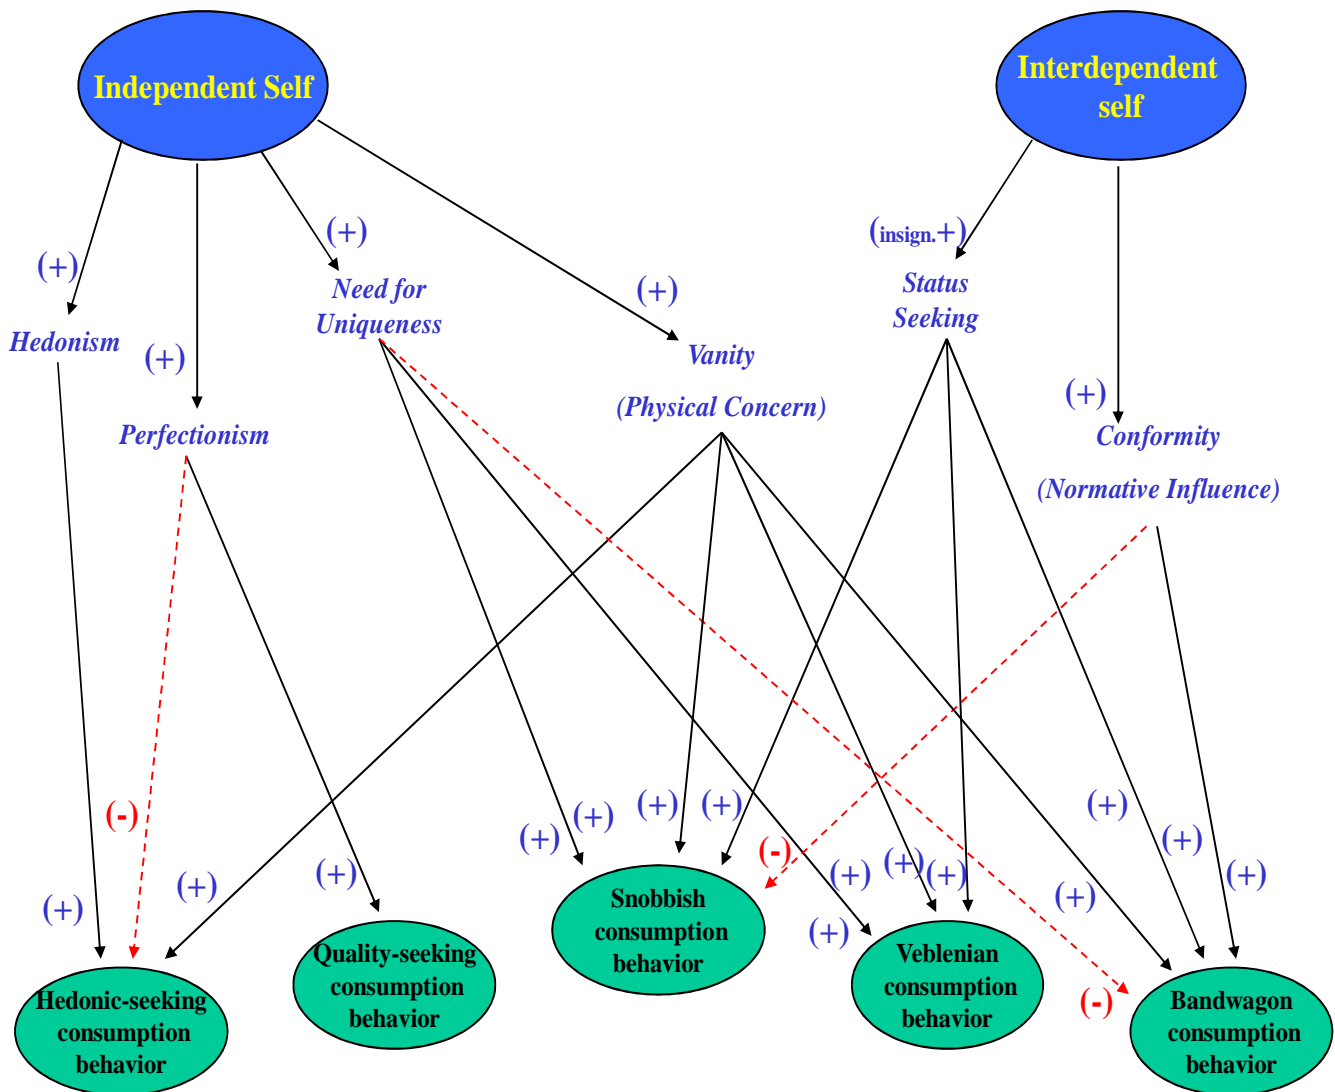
Independent Self

Interdependent self

(+)

(insign.+)

(+)

(+)

Status Seeking

Need for Uniqueness

Hedonism

(+)

Vanity

(+)

(Physical Concern)

Perfectionism

Conformity

(Normative Influence)

(-)

(+)

(+)

(+)

(+)

(+)

(+)

(+)

(+)

(-)

(+)

(+)

(+)

(+)

(+)

(+)

(+)

(-)

Snobbish consumption behavior

Quality-seeking consumption behavior

Veblenian consumption behavior

Hedonic-seeking consumption behavior

Bandwagon consumption behavior